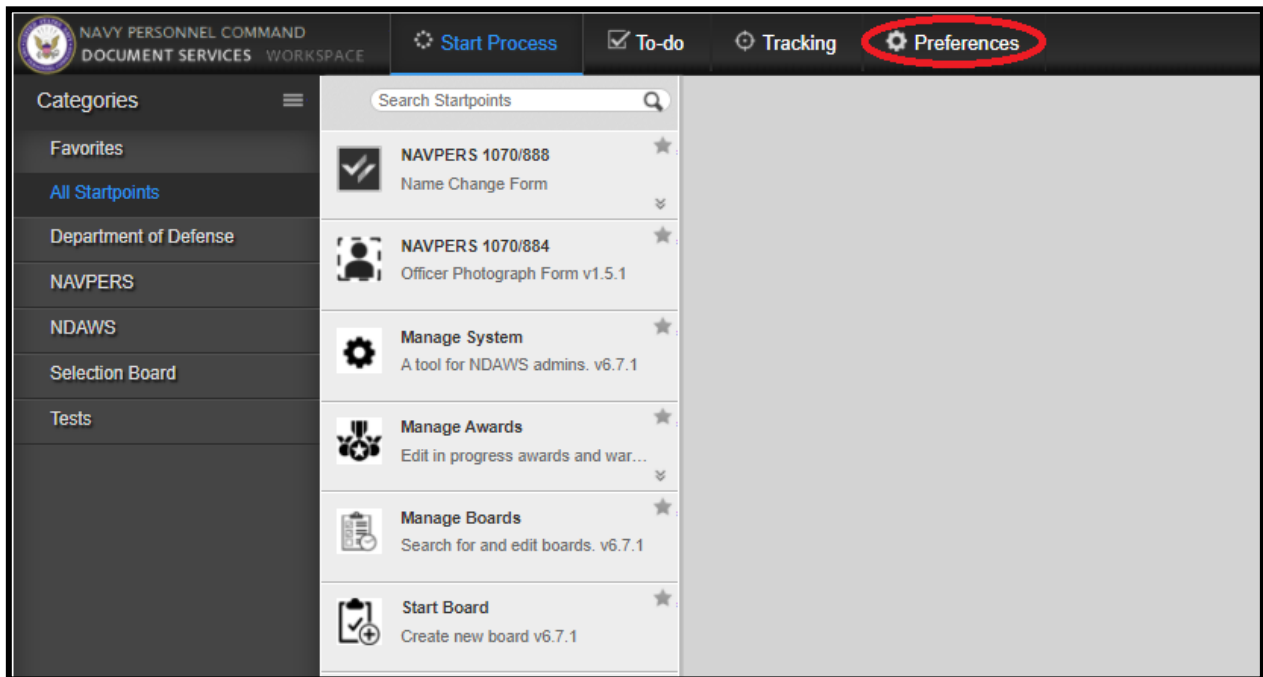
NAVY PERSONNEL COMMAND
DOCUMENT SERVICES WORKSPACE

Start Process
To-do
Tracking
Preferences

Categories

Favorites
All Startpoints
Department of Defense
NAVPERS
NDAWS
Selection Board
Tests

Search Startpoints

NAVPERS 1070/888
Name Change Form

NAVPERS 1070/884
Officer Photograph Form v1.5.1

Manage System
A tool for NDAWS admins. v6.7.1

Manage Awards
Edit in progress awards and war...

Manage Boards
Search for and edit boards. v6.7.1

Start Board
Create new board v6.7.1